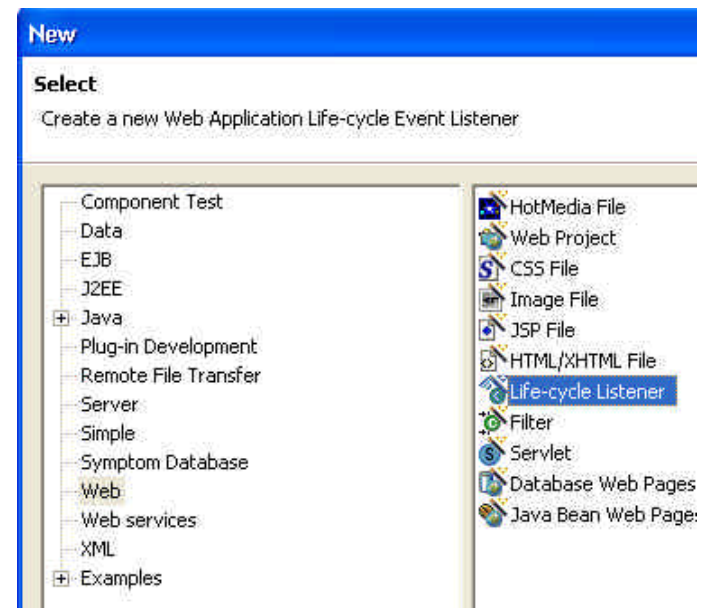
New

Select

Create a new Web Application Life-cycle Event Listener

Component Test
Data
EJB
J2EE
+ Java
Plug-in Development
Remote File Transfer
Server
Simple
Symptom Database
Web
Web services
XML
+ Examples

HotMedia File
Web Project
CSS File
Image File
JSP File
HTML/XHTML File
Life-cycle Listener
Filter
Servlet
Database Web Pages
Java Bean Web Page